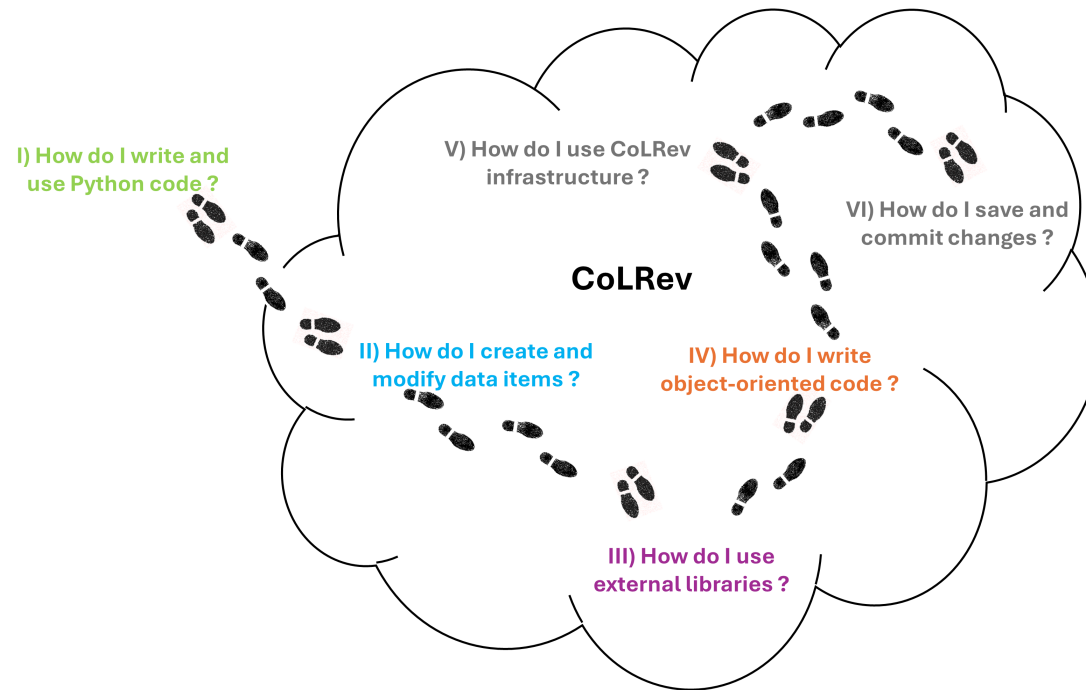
I) How do I write and use Python code ?

V) How do I use CoLRev infrastructure ?

VI) How do I save and commit changes ?

CoLRev

II) How do I create and modify data items ?

IV) How do I write object-oriented code ?

III) How do I use external libraries ?